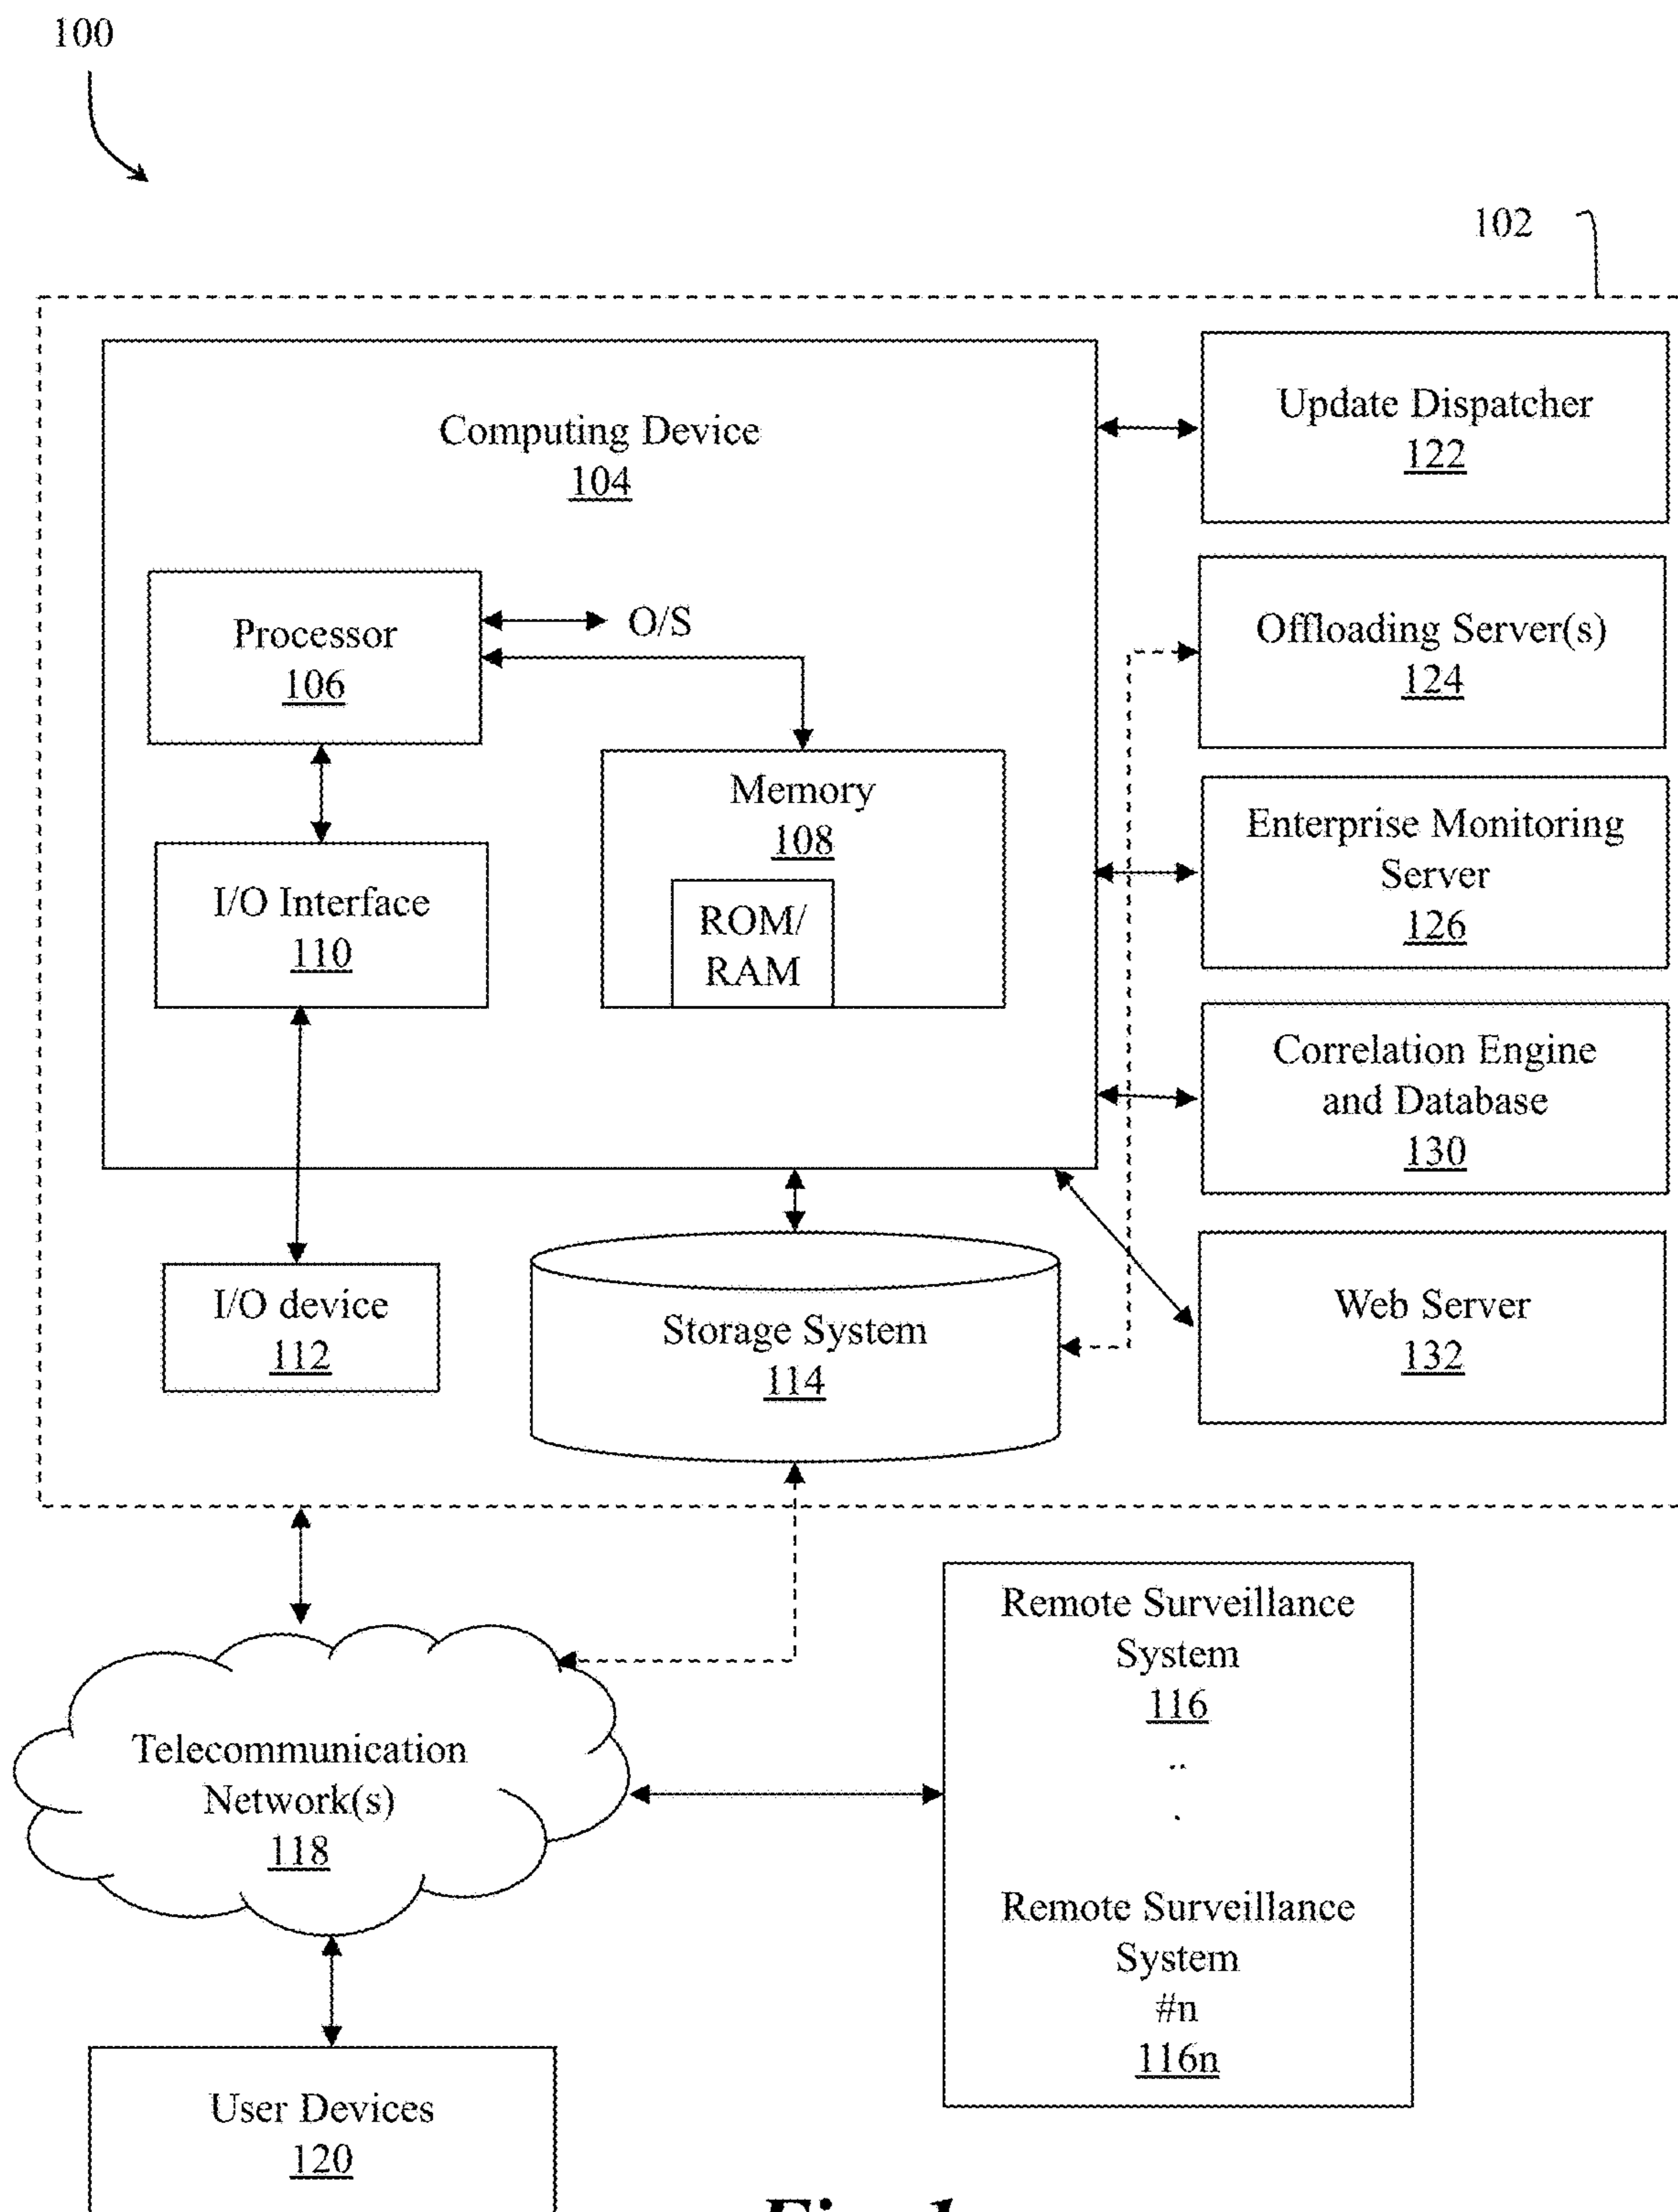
100

102

Computing Device
104

Processor
106

O/S

Memory
108

ROM/
RAM

I/O Interface
110

Update Dispatcher
122

Offloading Server(s)
124

Enterprise Monitoring Server
126

Correlation Engine and Database
130

Web Server
132

I/O device
112

Storage System
114

Telecommunication Network(s)
118

Remote Surveillance System
116

..
.

Remote Surveillance System
#n
116n

User Devices
120

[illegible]